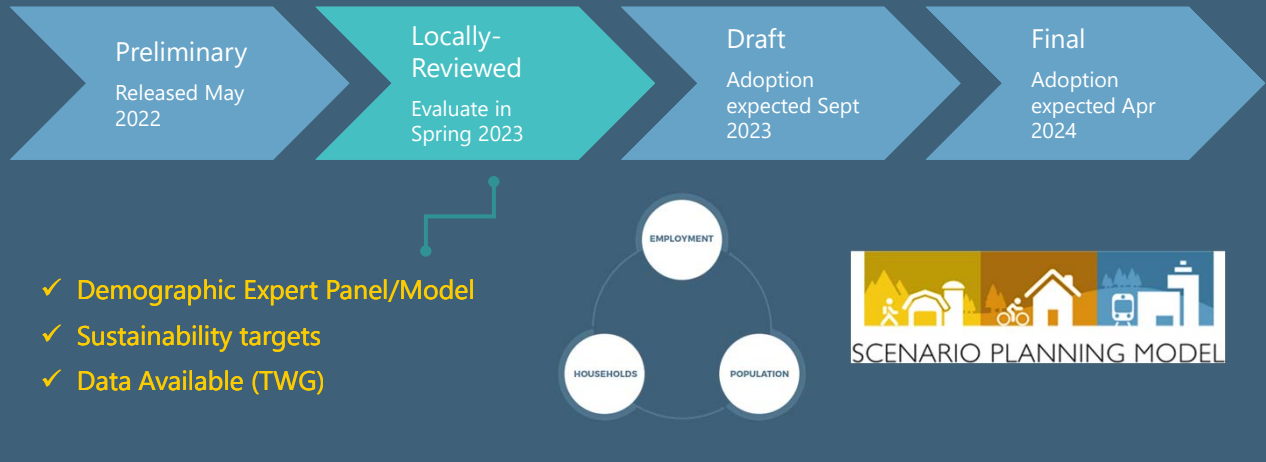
Preliminary
Released May 2022

Locally-Reviewed
Evaluate in Spring 2023

Draft
Adoption expected Sept 2023

Final
Adoption expected Apr 2024

✓ Demographic Expert Panel/Model
✓ Sustainability targets
✓ Data Available (TWG)

EMPLOYMENT
HOUSEHOLDS
POPULATION

SCENARIO PLANNING MODEL